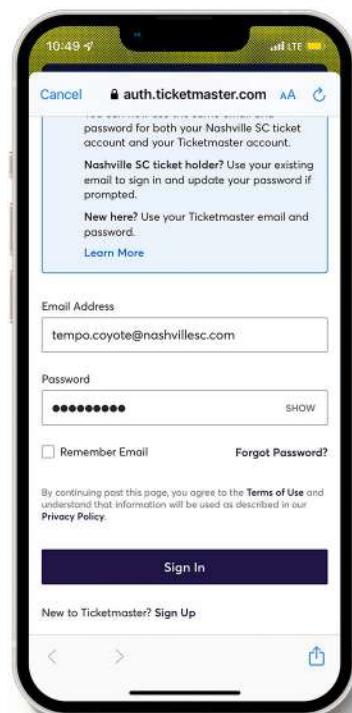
10:49
LTE

Cancel auth.ticketmaster.com AA

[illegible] password for both your Nashville SC ticket account and your Ticketmaster account.

Nashville SC ticket holder? Use your existing email to sign in and update your password if prompted.

New here? Use your Ticketmaster email and password.

Learn More

Email Address

tempo.coyote@nashvillesc.com

Password

●●●●●●●●● SHOW

Remember Email

Forgot Password?

By continuing past this page, you agree to the Terms of Use and understand that information will be used as described in our Privacy Policy.

Sign In

New to Ticketmaster? Sign Up